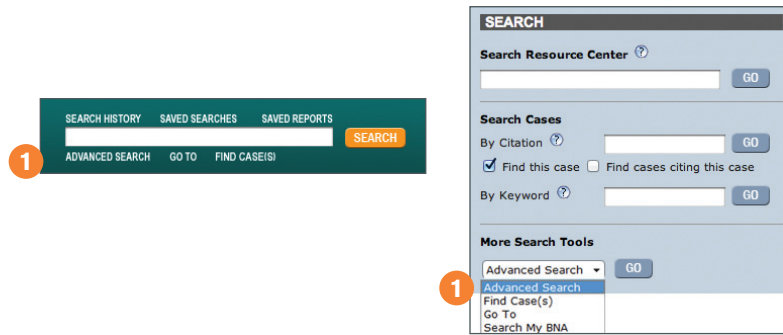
SEARCH HISTORY SAVED SEARCHES SAVED REPORTS

SEARCH

1 ADVANCED SEARCH GO TO FIND CASE(S)

SEARCH

Search Resource Center ?

GO

Search Cases

By Citation ?

GO

Find this case Find cases citing this case

By Keyword ?

GO

More Search Tools

Advanced Search

GO

1

Advanced Search
Find Case(s)
Go To
Search My BNA